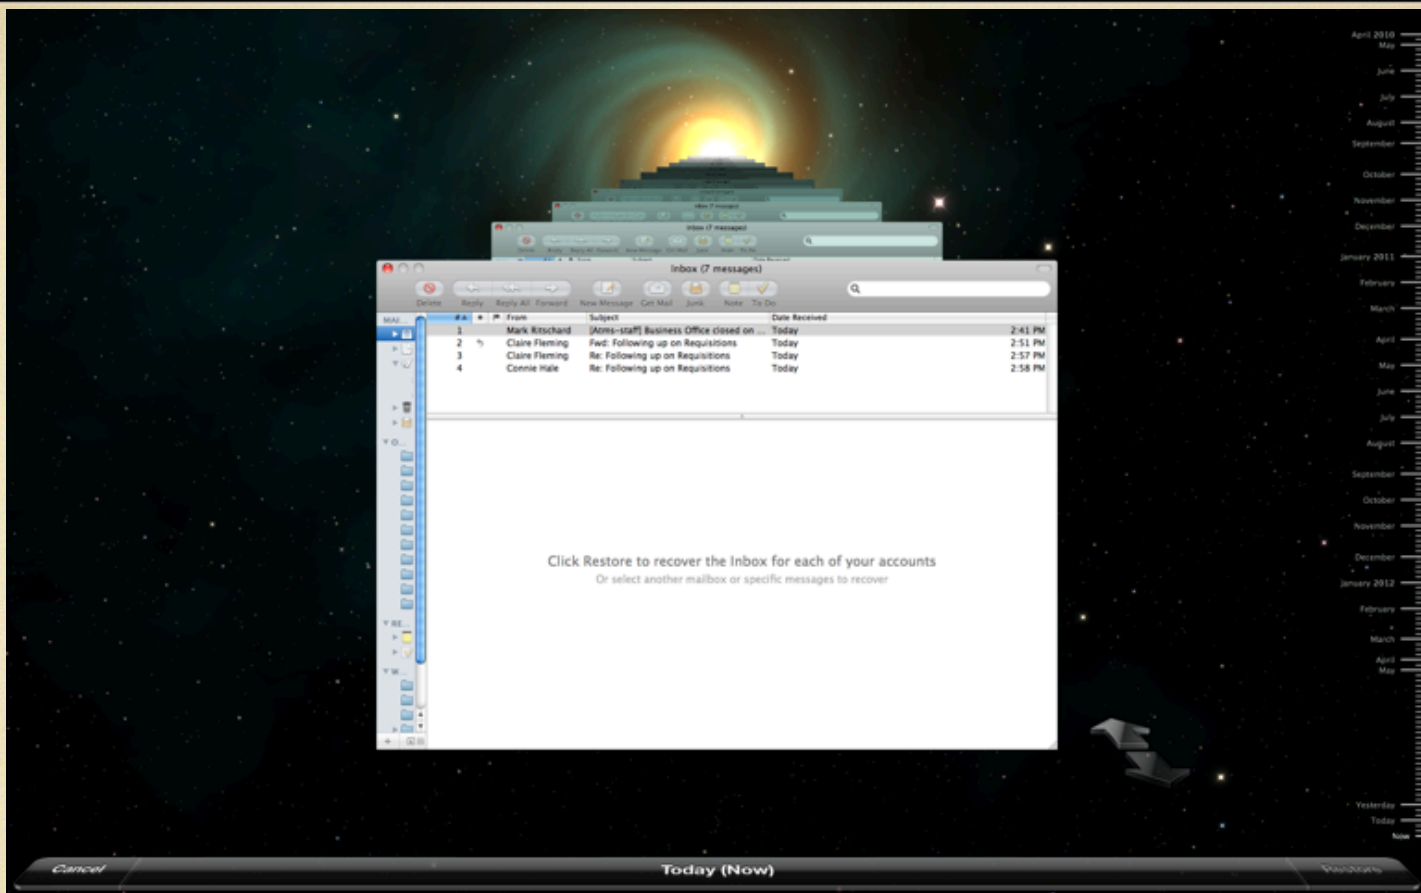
Inbox (7 messages)

Delete Reply Reply All Forward New Message Get Mail Junk Note To Do

MAI...

| # | From | Subject | Date Received | |
|---|---|---|---|---|
| 1 | Mark Ritschard | [Atms-staff] Business Office closed on ... | Today | 2:41 PM |
| 2 | Claire Fleming | Fwd: Following up on Requisitions | Today | 2:51 PM |
| 3 | Claire Fleming | Re: Following up on Requisitions | Today | 2:57 PM |
| 4 | Connie Hale | Re: Following up on Requisitions | Today | 2:58 PM |

Click Restore to recover the Inbox for each of your accounts
Or select another mailbox or specific messages to recover

April 2010
May
June
July
August
September
October
November
December
January 2011
February
March
April
May
June
July
August
September
October
November
December
January 2012
February
March
April
May
Yesterday
Today
Now

Cancel
Today (Now)
Restore